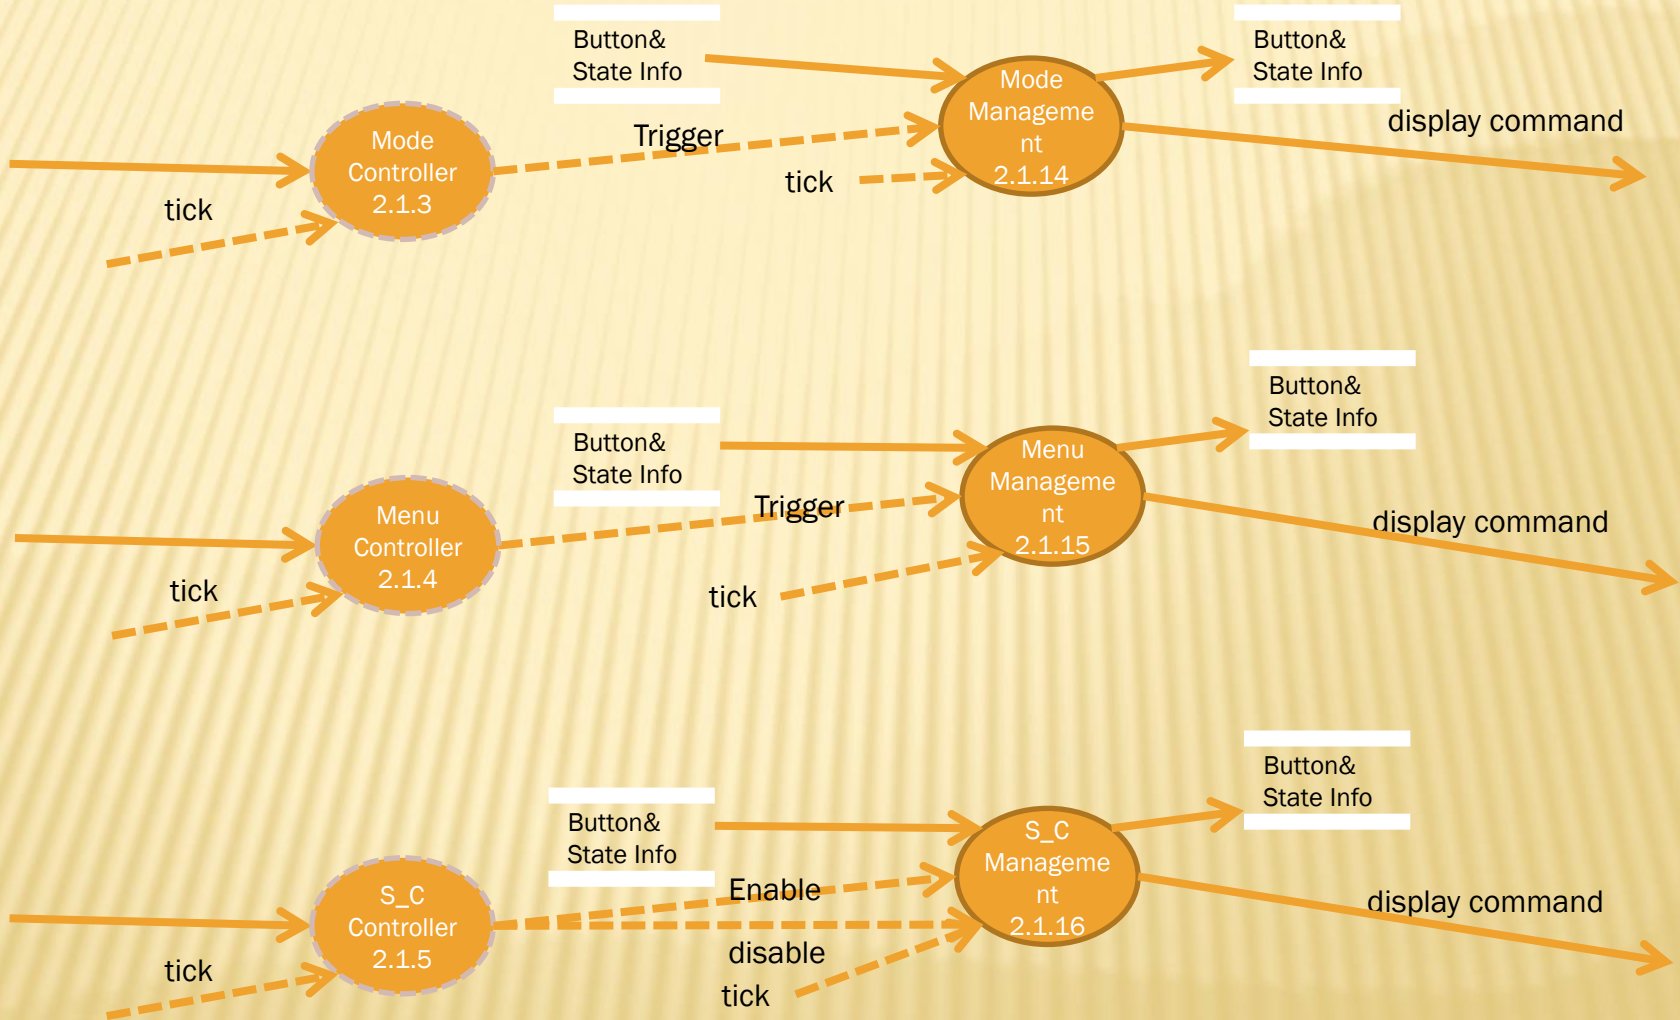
Button&
State Info

Button&
State Info

Mode
Management
2.1.14

display command

Mode
Controller
2.1.3

Trigger

tick

tick

Button&
State Info

Button&
State Info

Menu
Management
2.1.15

Trigger

display command

Menu
Controller
2.1.4

tick

tick

Button&
State Info

Button&
State Info

S_C
Management
2.1.16

Enable

display command

S_C
Controller
2.1.5

disable

tick

tick